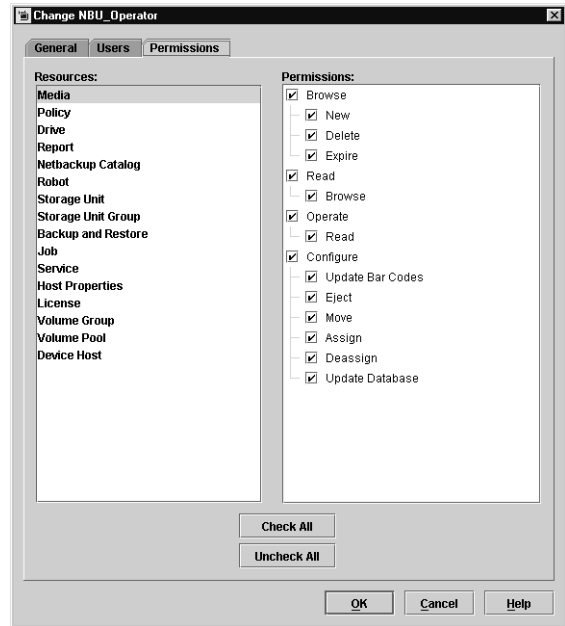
Change NBU_Operator

General | Users | Permissions

Resources:
Media
Policy
Drive
Report
Netbackup Catalog
Robot
Storage Unit
Storage Unit Group
Backup and Restore
Job
Service
Host Properties
License
Volume Group
Volume Pool
Device Host

Permissions:
☑ Browse
☑ New
☑ Delete
☑ Expire
☑ Read
☑ Browse
☑ Operate
☑ Read
☑ Configure
☑ Update Bar Codes
☑ Eject
☑ Move
☑ Assign
☑ Deassign
☑ Update Database

Check All
Uncheck All

OK | Cancel | Help